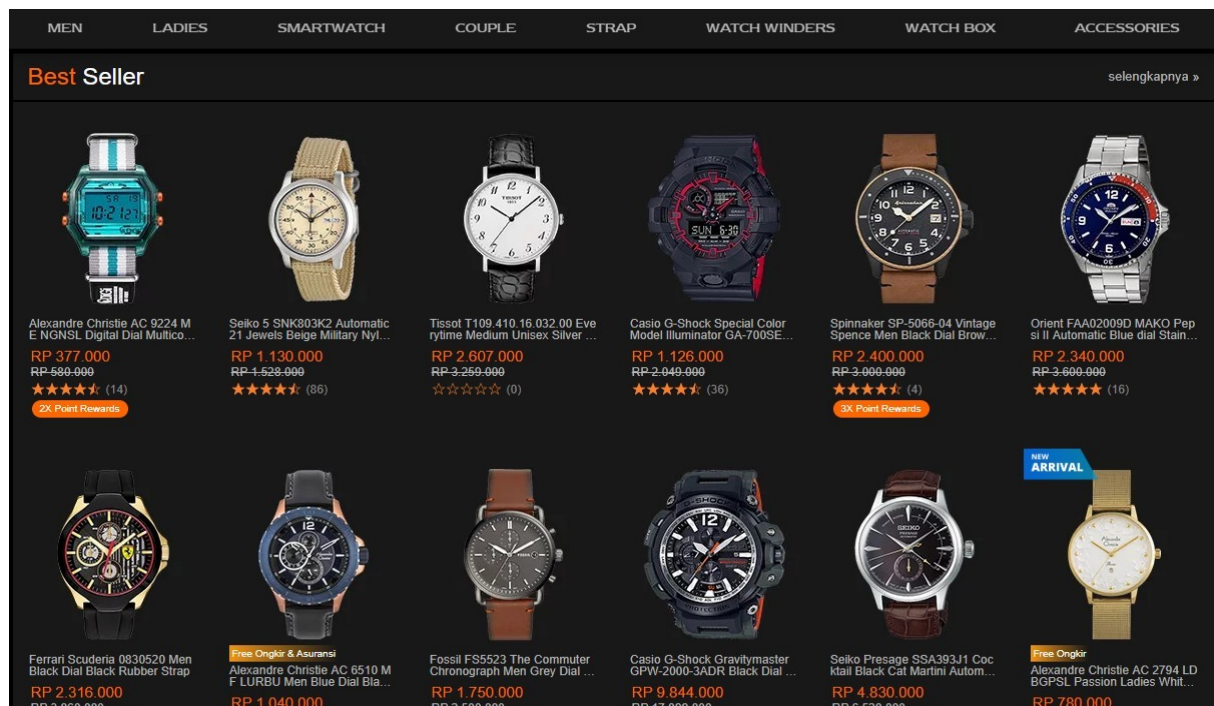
MEN LADIES SMARTWATCH COUPLE STRAP WATCH WINDERS WATCH BOX ACCESSORIES

Best Seller

selengkapnya »

Alexandre Christie AC 9224 ME NGNSL Digital Dial Multico...
RP 377.000
RP 580.000
(14)
2X Point Rewards

Seiko 5 SNK803K2 Automatic 21 Jewels Beige Military Nyl...
RP 1.130.000
RP 1.528.000
(86)

Tissot T109.410.16.032.00 Everytime Medium Unisex Silver ...
RP 2.607.000
RP 3.259.000
(0)

Casio G-Shock Special Color Model Illuminator GA-700SE...
RP 1.126.000
RP 2.049.000
(36)

Spinnaker SP-5066-04 Vintage Spence Men Black Dial Brow...
RP 2.400.000
RP 3.000.000
(4)
3X Point Rewards

Orient FAA02009D MAKO Pepsi II Automatic Blue dial Stain...
RP 2.340.000
RP 3.600.000
(16)

Ferrari Scuderia 0830520 Men Black Dial Black Rubber Strap
RP 2.316.000
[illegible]

Free Ongkir & Asuransi
Alexandre Christie AC 6510 MF LURBU Men Blue Dial Bla...
RP 1.040.000

Fossil FS5523 The Commuter Chronograph Men Grey Dial ...
RP 1.750.000
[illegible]

Casio G-Shock Gravitymaster GPW-2000-3ADR Black Dial ...
RP 9.844.000
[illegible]

Seiko Presage SSA393J1 Cocktail Black Cat Martini Autom...
RP 4.830.000
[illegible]

NEW ARRIVAL
Free Ongkir
Alexandre Christie AC 2794 LD BGPSL Passion Ladies Whit...
RP 780.000